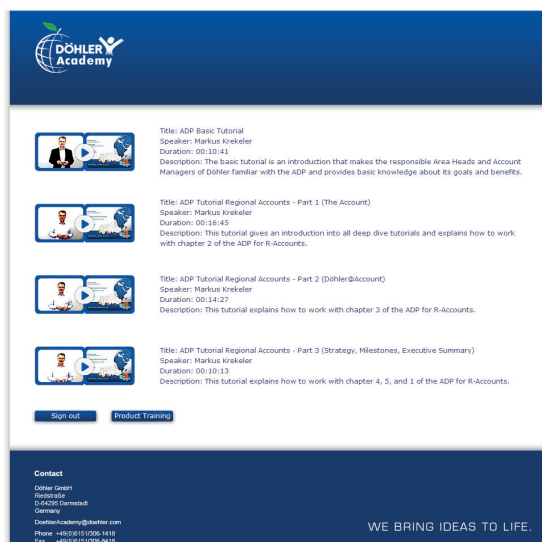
DÖHLER Academy

Title: ADP Basic Tutorial
Speaker: Markus Krekeler
Duration: 00:10:41
Description: The basic tutorial is an introduction that makes the responsible Area Heads and Account Managers of Döhler familiar with the ADP and provides basic knowledge about its goals and benefits.

Title: ADP Tutorial Regional Accounts - Part 1 (The Account)
Speaker: Markus Krekeler
Duration: 00:16:45
Description: This tutorial gives an introduction into all deep dive tutorials and explains how to work with chapter 2 of the ADP for R-Accounts.

Title: ADP Tutorial Regional Accounts - Part 2 (Döhler@Account)
Speaker: Markus Krekeler
Duration: 00:14:27
Description: This tutorial explains how to work with chapter 3 of the ADP for R-Accounts.

Title: ADP Tutorial Regional Accounts - Part 3 (Strategy, Milestones, Executive Summary)
Speaker: Markus Krekeler
Duration: 00:10:13
Description: This tutorial explains how to work with chapter 4, 5, and 1 of the ADP for R-Accounts.

Sign out
Product Training

Contact
Döhler GmbH
Riedstraße
D-64295 Darmstadt
Germany
DoehlerAcademy@doehler.com
Phone +49(0)6151/306-1418
Fax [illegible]

WE BRING IDEAS TO LIFE.